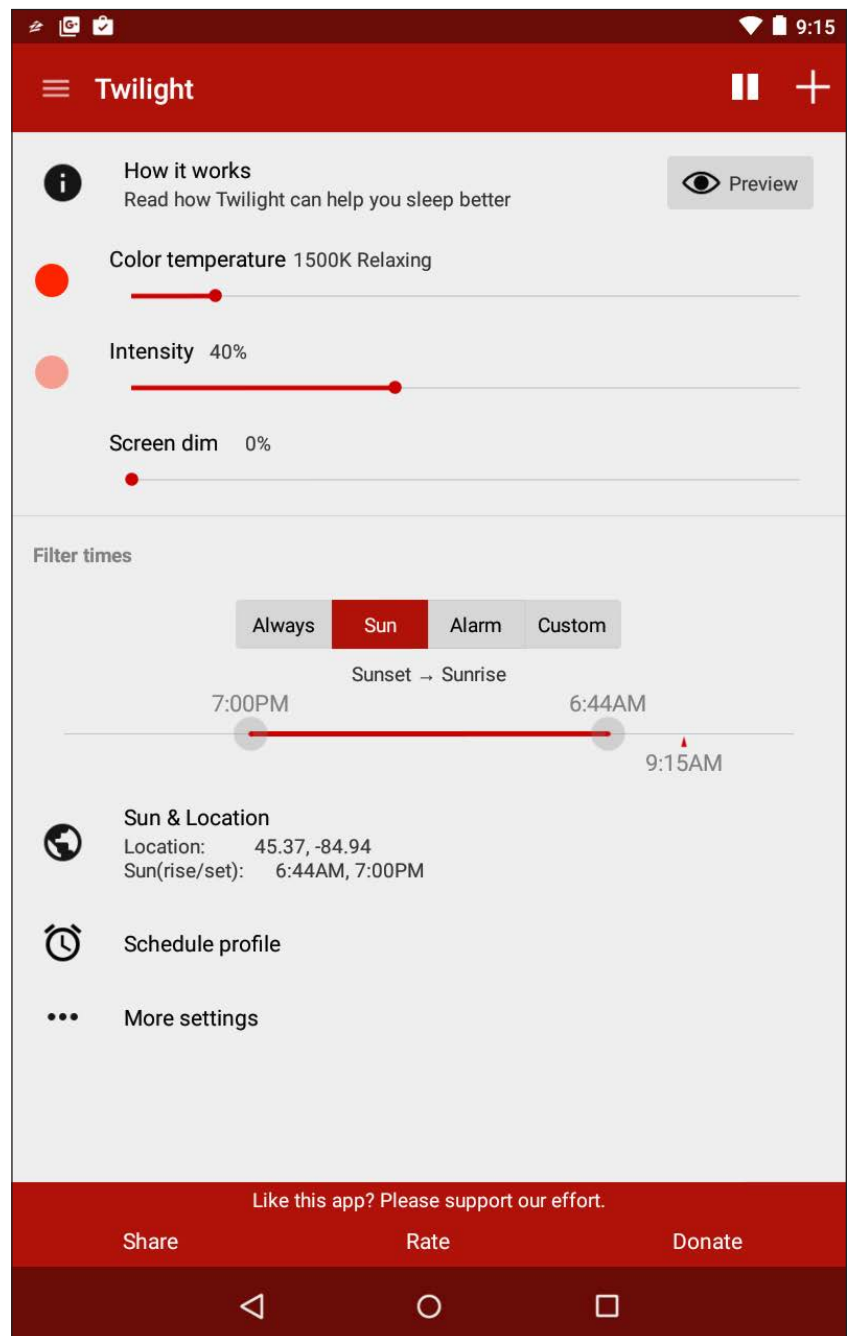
9:15

Twilight

How it works
Read how Twilight can help you sleep better

Preview

Color temperature 1500K Relaxing

Intensity 40%

Screen dim 0%

Filter times

| Always | Sun | Alarm | Custom |
|---|---|---|---|

Sunset → Sunrise

7:00PM

6:44AM

9:15AM

Sun & Location
Location: 45.37, -84.94
Sun(rise/set): 6:44AM, 7:00PM

Schedule profile

More settings

Like this app? Please support our effort.

Share Rate Donate